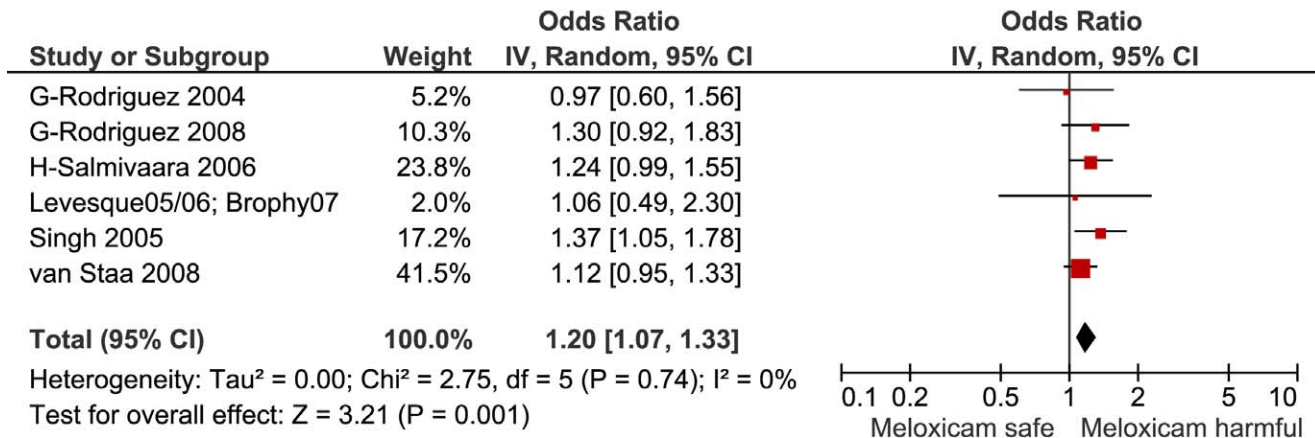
| Study or Subgroup | Weight | Odds Ratio IV, Random, 95% CI | Odds Ratio IV, Random, 95% CI |
|---|---|---|---|
| G-Rodriguez 2004 | 5.2% | 0.97 [0.60, 1.56] | |
| G-Rodriguez 2008 | 10.3% | 1.30 [0.92, 1.83] | |
| H-Salmivaara 2006 | 23.8% | 1.24 [0.99, 1.55] | |
| Levesque05/06; Brophy07 | 2.0% | 1.06 [0.49, 2.30] | |
| Singh 2005 | 17.2% | 1.37 [1.05, 1.78] | |
| van Staa 2008 | 41.5% | 1.12 [0.95, 1.33] | |
| **Total (95% CI)** | **100.0%** | **1.20 [1.07, 1.33]** | |

Heterogeneity: Tau² = 0.00; Chi² = 2.75, df = 5 (P = 0.74); I² = 0%
Test for overall effect: Z = 3.21 (P = 0.001)

0.1 0.2 0.5 1 2 5 10
Meloxicam safe Meloxicam harmful